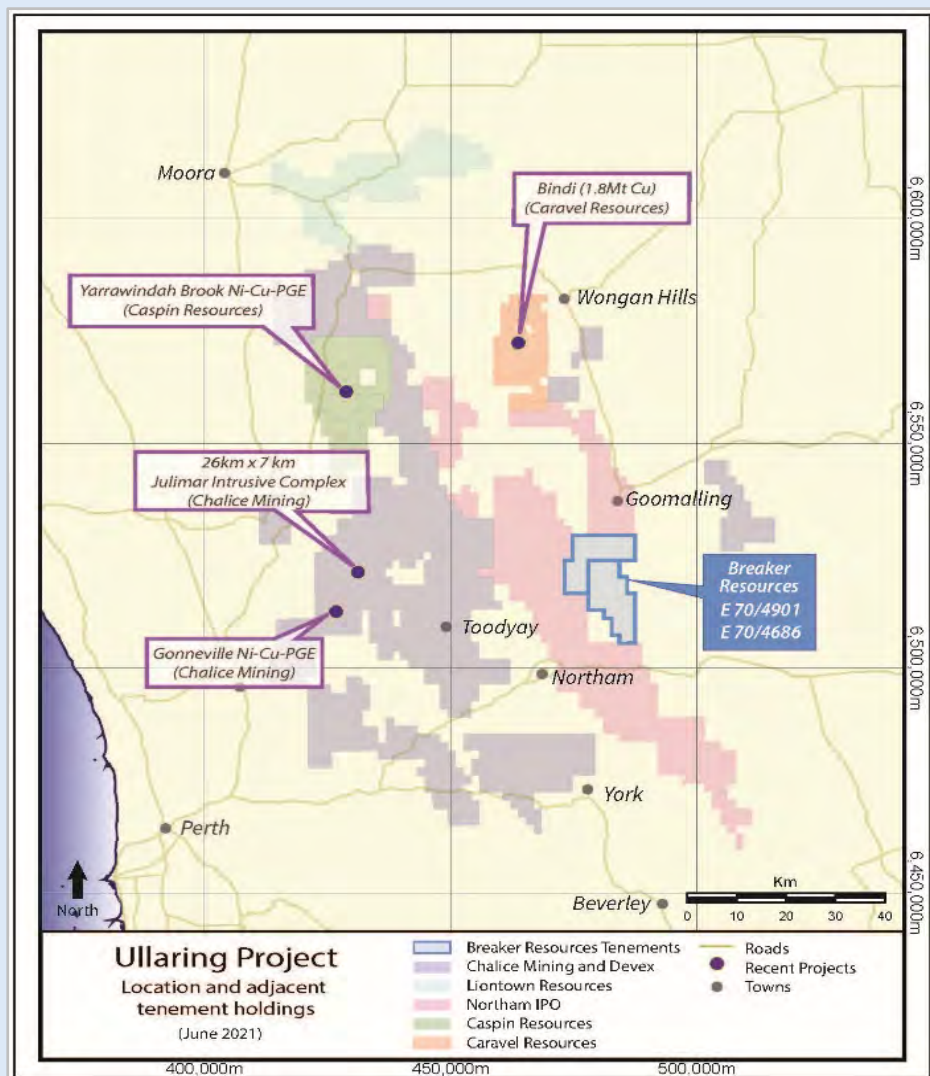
Moora

Bindi (1.8Mt Cu)
(Caravel Resources)

6,600,000m

Yarrawindah Brook Ni-Cu-PGE
(Caspin Resources)

Wongan Hills

6,550,000m

26km x 7 km
Julimar Intrusive Complex
(Chalice Mining)

Goomalling

Breaker Resources
E 70/4901
E 70/4686

Gonneville Ni-Cu-PGE
(Chalice Mining)

Toodyay

6,500,000m

Northam

York

Perth

6,450,000m

North

Beverley

Km
0 10 20 30 40

Ullaring Project
Location and adjacent tenement holdings
(June 2021)

Breaker Resources Tenements
Chalice Mining and Devex
Liontown Resources
Northam IPO
Caspin Resources
Caravel Resources

Roads
Recent Projects
Towns

400,000m
450,000m
500,000m